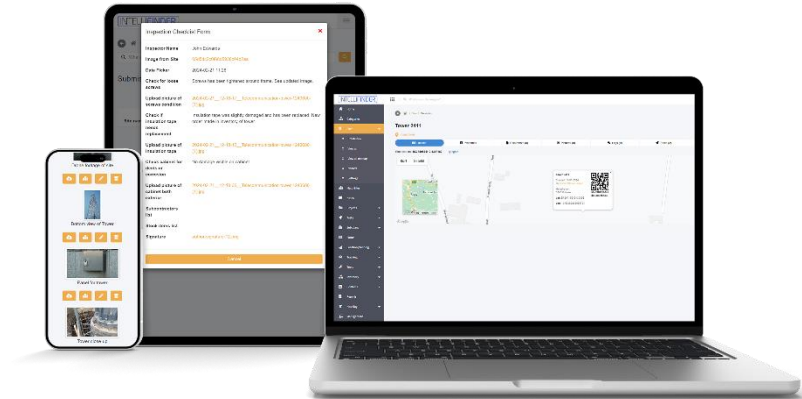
INTELLIFINDER

Inspection Checklist Form

Inspector Name

Image from Site

Date Picker

Check for loose screws

Upload picture of screws condition

Check if insulation tape needs replacement

Upload picture of insulation tape

Check and tighten all screws

Upload picture of cabinet

Cabinet condition list

Signature

Screws has been tightened around frame. See uploaded image.

Insulation tape was slightly damaged and has been replaced. New tape visible in opening of tower.

Cancel

Submi

Bottom View of Tower

Tower 3011

Tower 3011